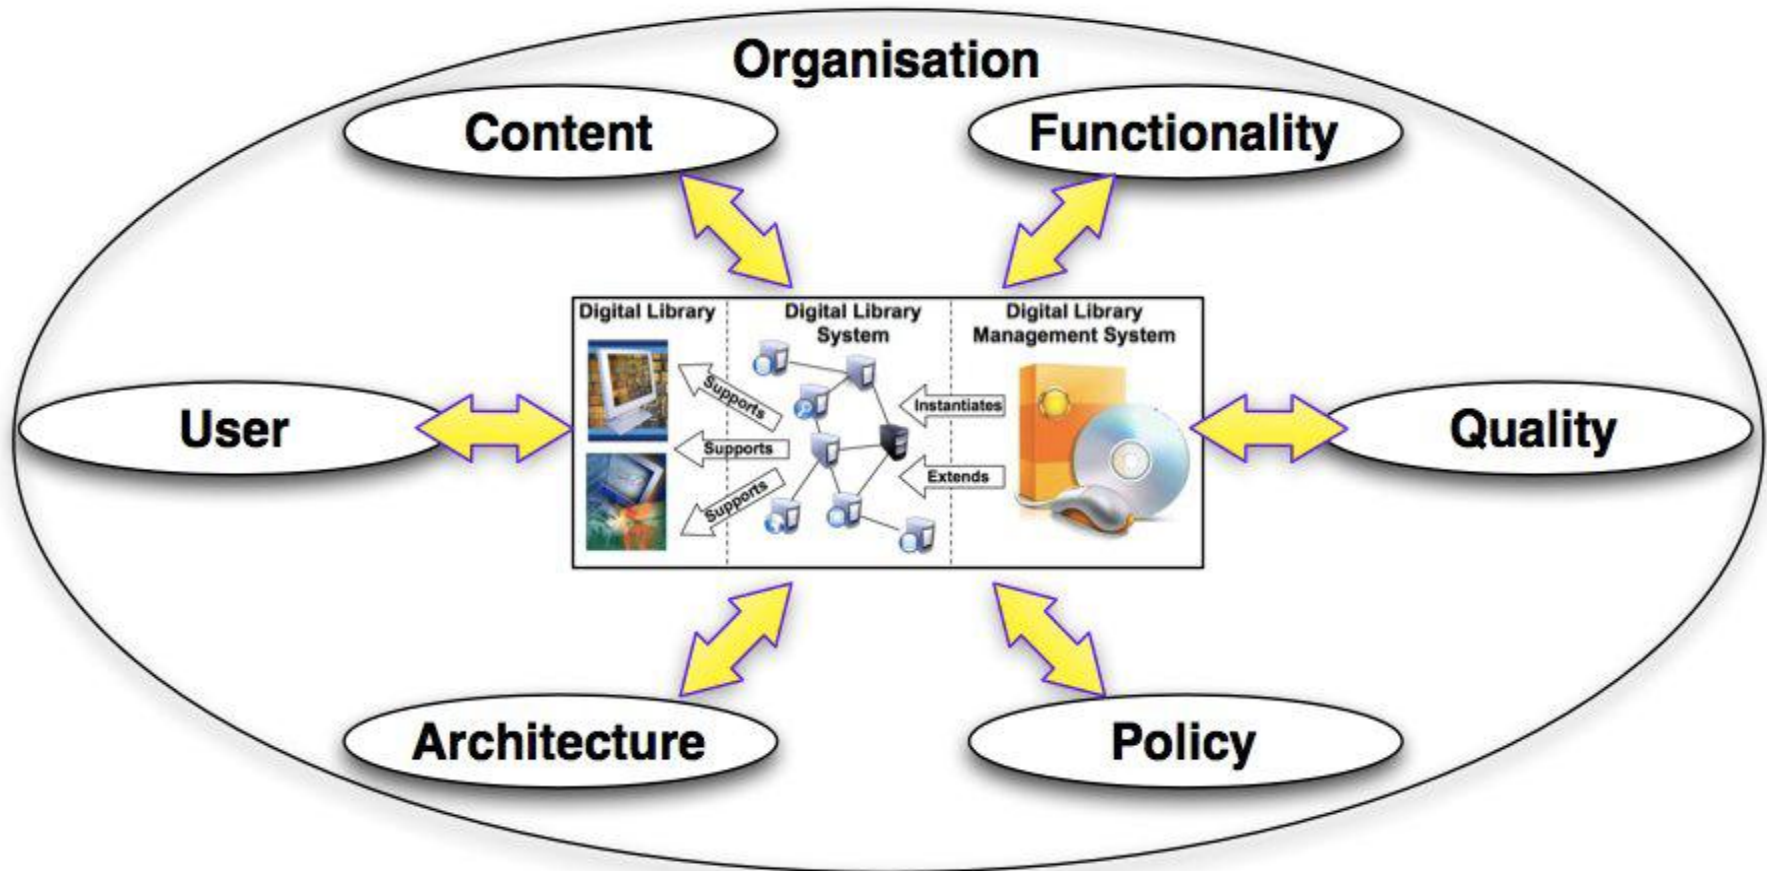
Organisation

Content

Functionality

Digital Library

Digital Library System

Digital Library Management System

Supports

Supports

Supports

Instantiates

Extends

User

Quality

Architecture

Policy